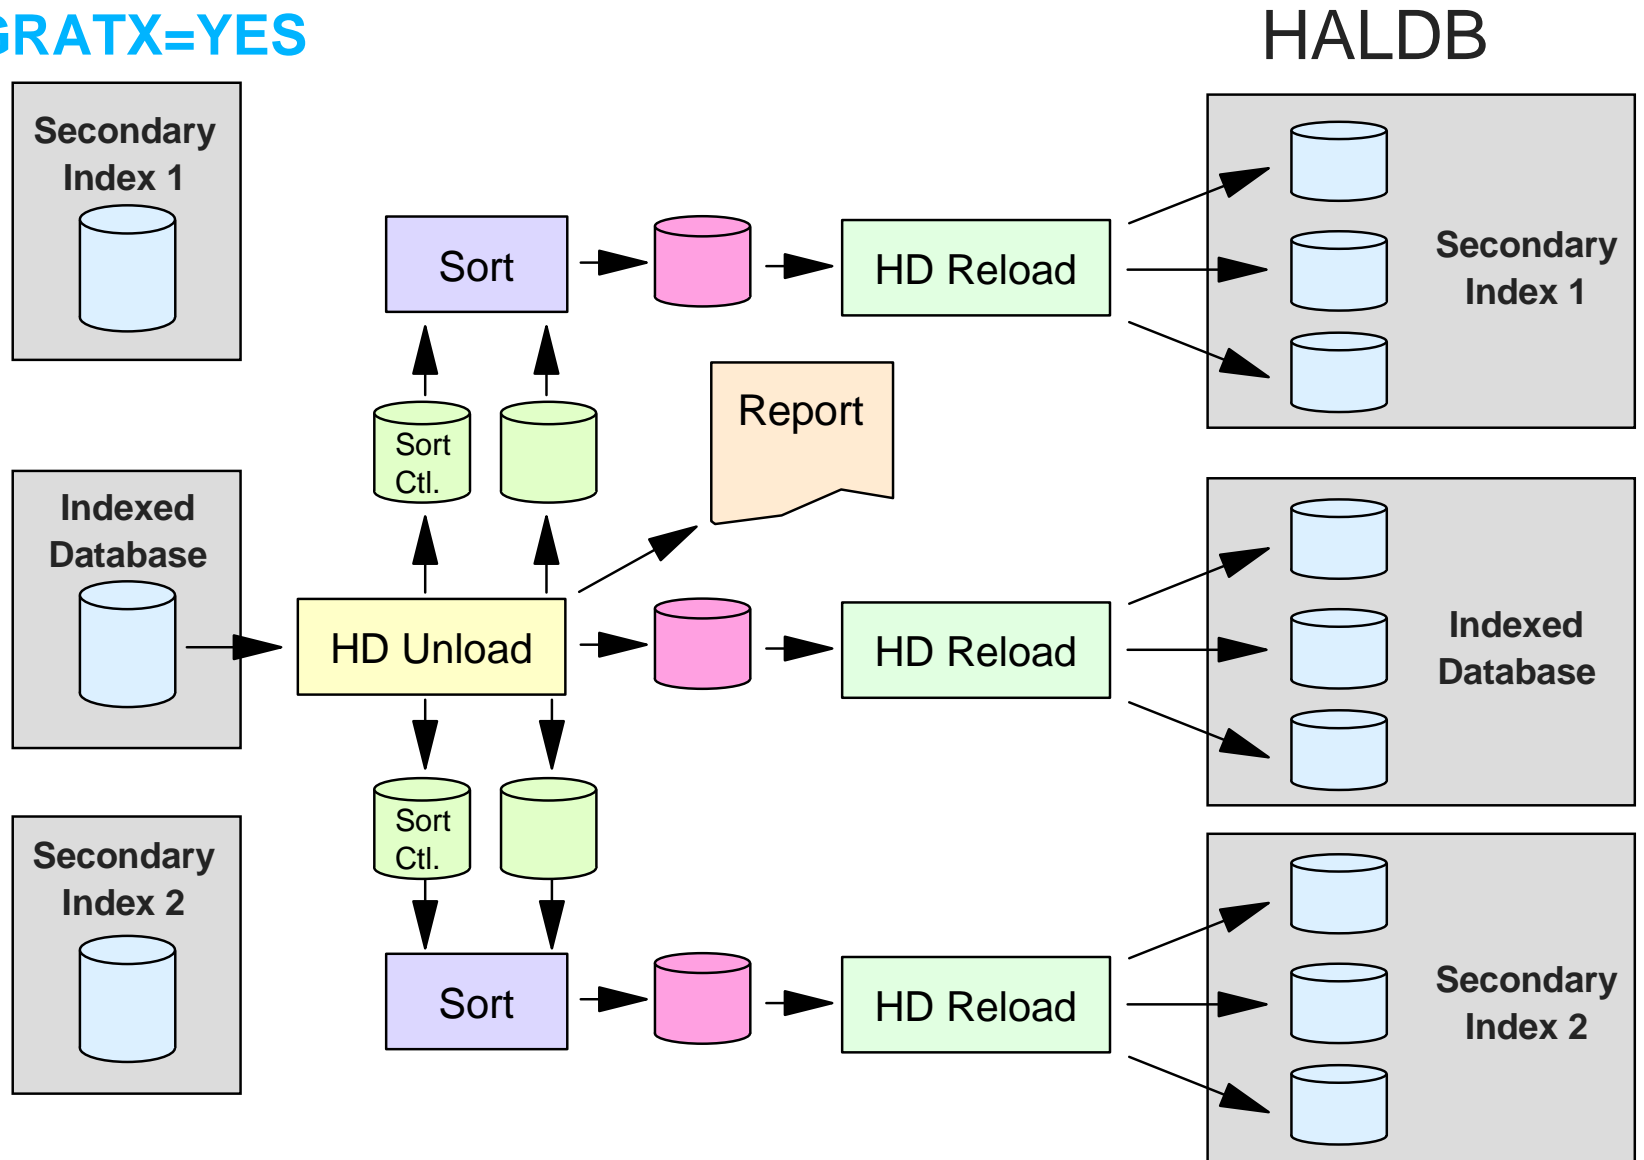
GRATX=YES

HALDB

Secondary Index 1

Indexed Database

Secondary Index 2

Sort

HD Reload

Secondary Index 1

Sort Ctl.

Report

HD Unload

HD Reload

Indexed Database

Sort Ctl.

Sort

HD Reload

Secondary Index 2